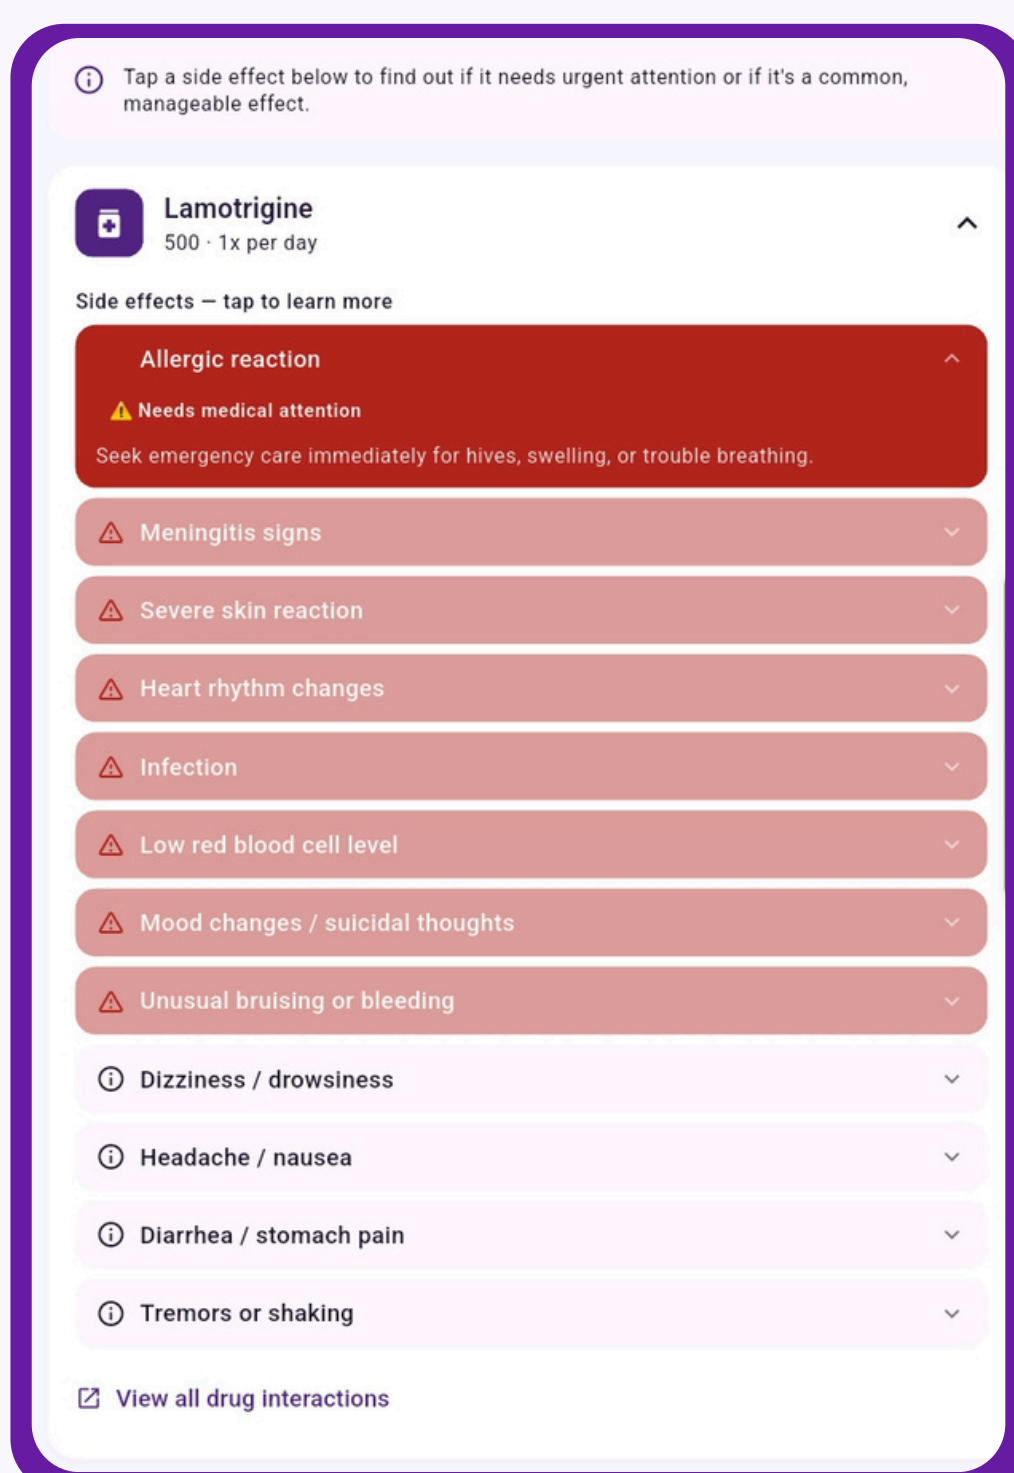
Tap a side effect below to find out if it needs urgent attention or if it's a common, manageable effect.

Lamotrigine
500 · 1x per day

Side effects — tap to learn more

Allergic reaction

Needs medical attention

Seek emergency care immediately for hives, swelling, or trouble breathing.

Meningitis signs

Severe skin reaction

Heart rhythm changes

Infection

Low red blood cell level

Mood changes / suicidal thoughts

Unusual bruising or bleeding

Dizziness / drowsiness

Headache / nausea

Diarrhea / stomach pain

Tremors or shaking

View all drug interactions